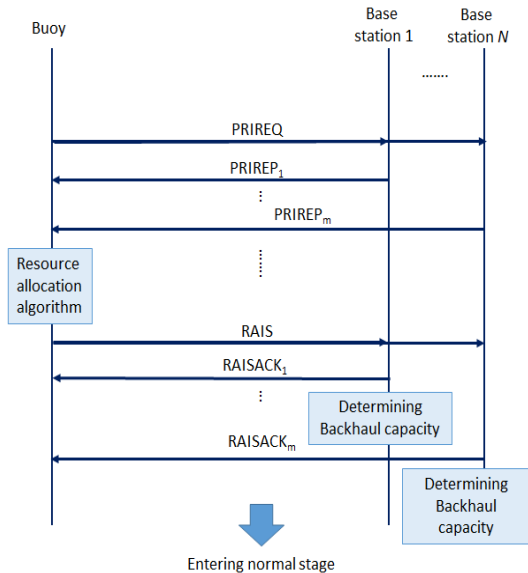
Buoy

Base station 1

Base station $N$

.......

PRIREQ

PRIREP$_1$

⋮

PRIREP$_m$

Resource allocation algorithm

⋮

RAIS

RAISACK$_1$

⋮

Determining Backhaul capacity

RAISACK$_m$

Determining Backhaul capacity

Entering normal stage